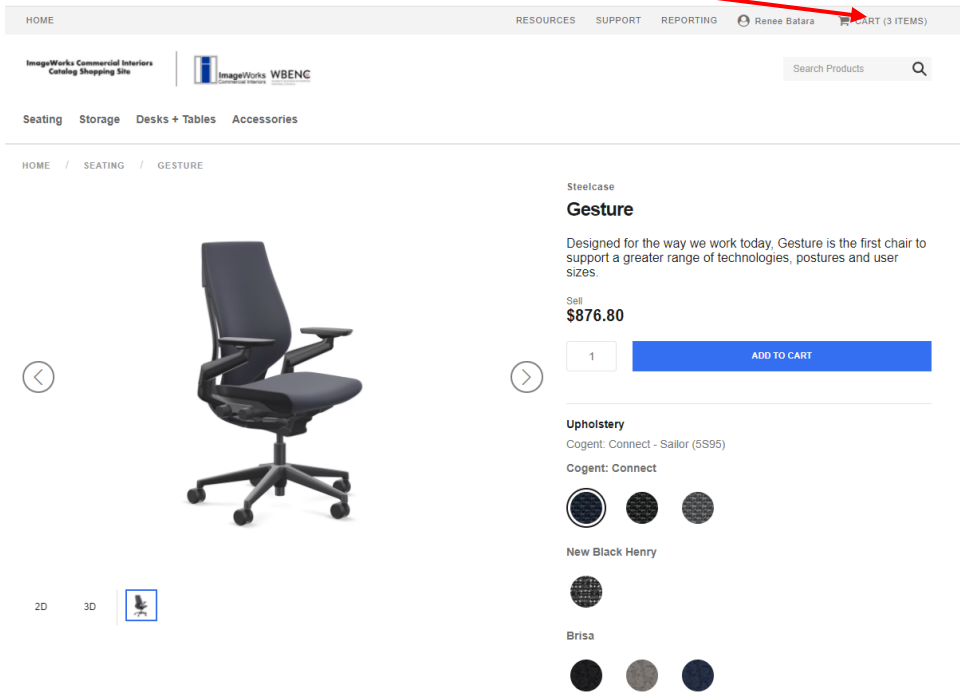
HOME

RESOURCES SUPPORT REPORTING Renee Batara CART (3 ITEMS)

ImageWorks Commercial Interiors Catalog Shopping Site

ImageWorks Commercial Interiors WBENC

Search Products

Seating Storage Desks + Tables Accessories

HOME / SEATING / GESTURE

Steelcase

Gesture

Designed for the way we work today, Gesture is the first chair to support a greater range of technologies, postures and user sizes.

Sell
$876.80

1

ADD TO CART

Upholstery
Cogent: Connect - Sailor (5S95)

Cogent: Connect

New Black Henry

Brisa

2D 3D